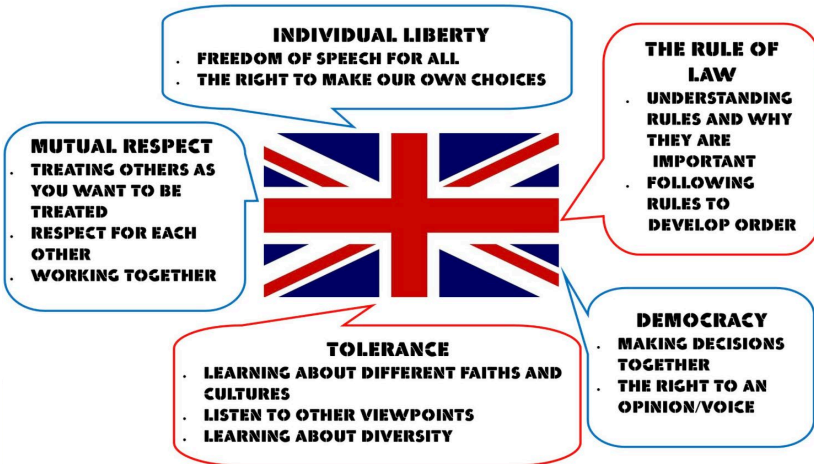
INDIVIDUAL LIBERTY
- FREEDOM OF SPEECH FOR ALL
- THE RIGHT TO MAKE OUR OWN CHOICES

THE RULE OF LAW
- UNDERSTANDING RULES AND WHY THEY ARE IMPORTANT
- FOLLOWING RULES TO DEVELOP ORDER

MUTUAL RESPECT
- TREATING OTHERS AS YOU WANT TO BE TREATED
- RESPECT FOR EACH OTHER
- WORKING TOGETHER

DEMOCRACY
- MAKING DECISIONS TOGETHER
- THE RIGHT TO AN OPINION/VOICE

TOLERANCE
- LEARNING ABOUT DIFFERENT FAITHS AND CULTURES
- LISTEN TO OTHER VIEWPOINTS
- LEARNING ABOUT DIVERSITY